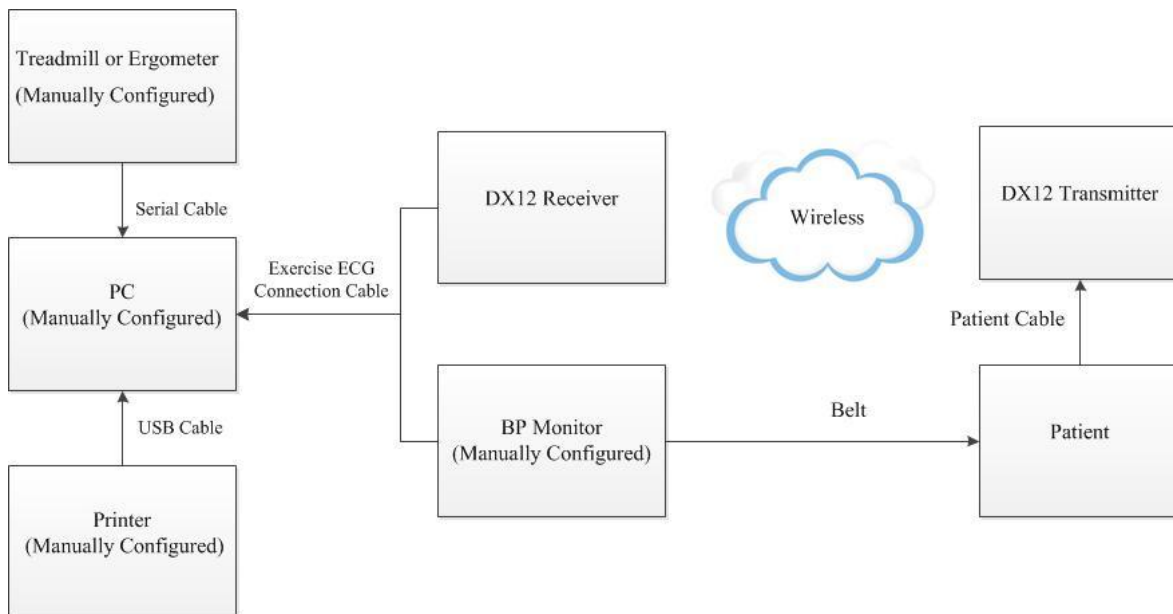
Treadmill or Ergometer
(Manually Configured)

Serial Cable

PC
(Manually Configured)

Exercise ECG
Connection Cable

USB Cable

Printer
(Manually Configured)

DX12 Receiver

Wireless

DX12 Transmitter

Patient Cable

BP Monitor
(Manually Configured)

Belt

Patient